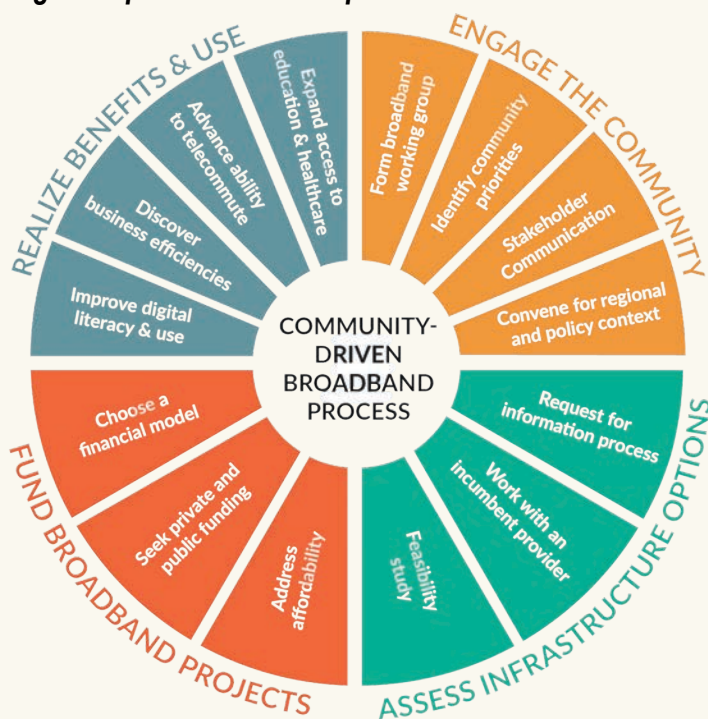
REALIZE BENEFITS & USE

Improve digital literacy & use

Discover business efficiencies

Advance ability to telecommute

Expand access to education & healthcare

ENGAGE THE COMMUNITY

Form broadband working group

Identify community priorities

Stakeholder Communication

Convene for regional and policy context

COMMUNITY-DRIVEN BROADBAND PROCESS

ASSESS INFRASTRUCTURE OPTIONS

Request for information process

Work with an incumbent provider

Feasibility study

FUND BROADBAND PROJECTS

Choose a financial model

Seek private and public funding

Address affordability